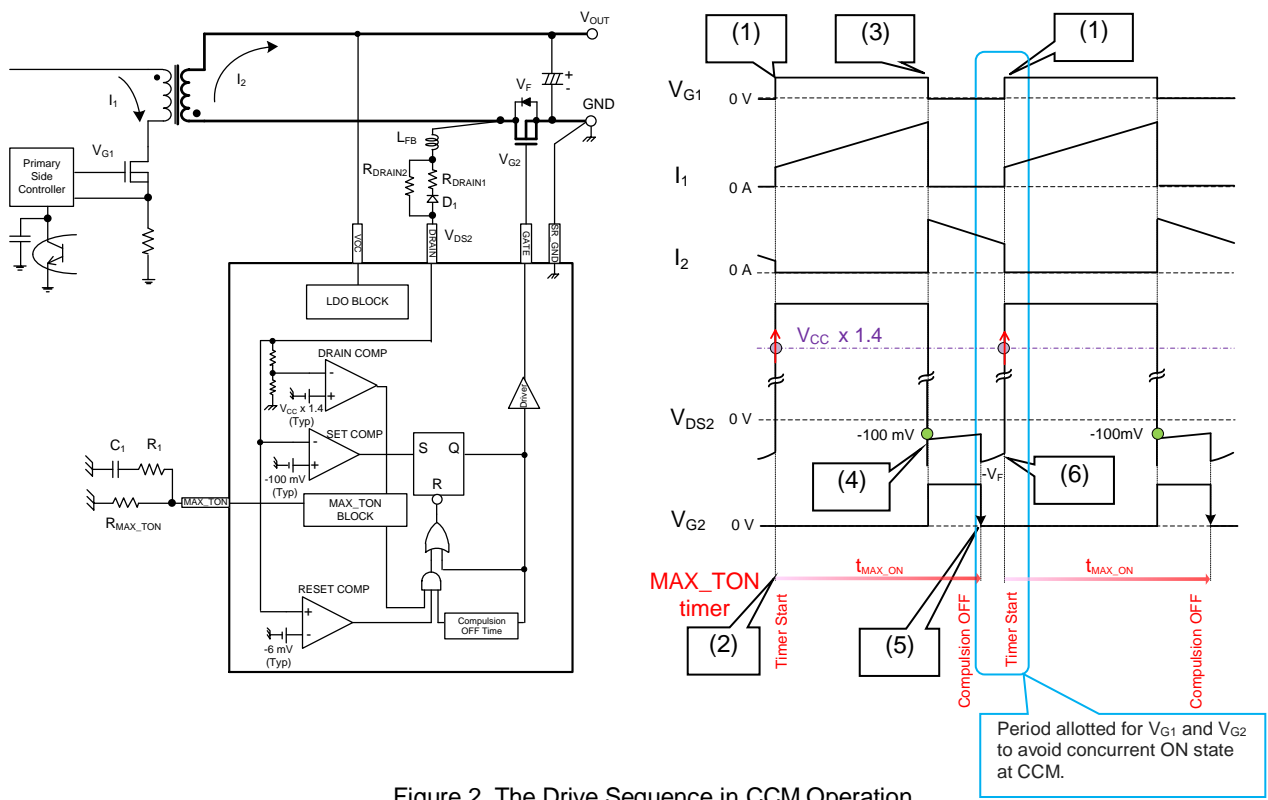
$V_{OUT}$
$I_2$
$I_1$
$V_F$
GND
$L_{FB}$
$V_{G1}$
Primary Side Controller
$R_{DRAIN2}$
$R_{DRAIN1}$
$D_1$
$V_{G2}$
$V_{DS2}$
VCC
DRAIN
GATE
SR GND
LDO BLOCK
DRAIN COMP
$V_{CC}$ x 1.4 (Typ)
Driver
SET COMP
S
Q
R
-100 mV (Typ)
$C_1$
$R_1$
MAX_TON
$R_{MAX\_TON}$
MAX_TON BLOCK
RESET COMP
-6 mV (Typ)
Compulsion OFF Time

(1)
(3)
(1)
$V_{G1}$
0 V
$I_1$
0 A
$I_2$
0 A
$V_{CC}$ x 1.4
$V_{DS2}$
0 V
-100 mV
-100mV
(4)
$-V_F$
(6)
$V_{G2}$
0 V
MAX_TON timer
$t_{MAX\_ON}$
$t_{MAX\_ON}$
(2)
Timer Start
(5)
Compulsion OFF
Timer Start
Compulsion OFF
Period allotted for $V_{G1}$ and $V_{G2}$ to avoid concurrent ON state at CCM.

Figure 2. The Drive Sequence in CCM Operation